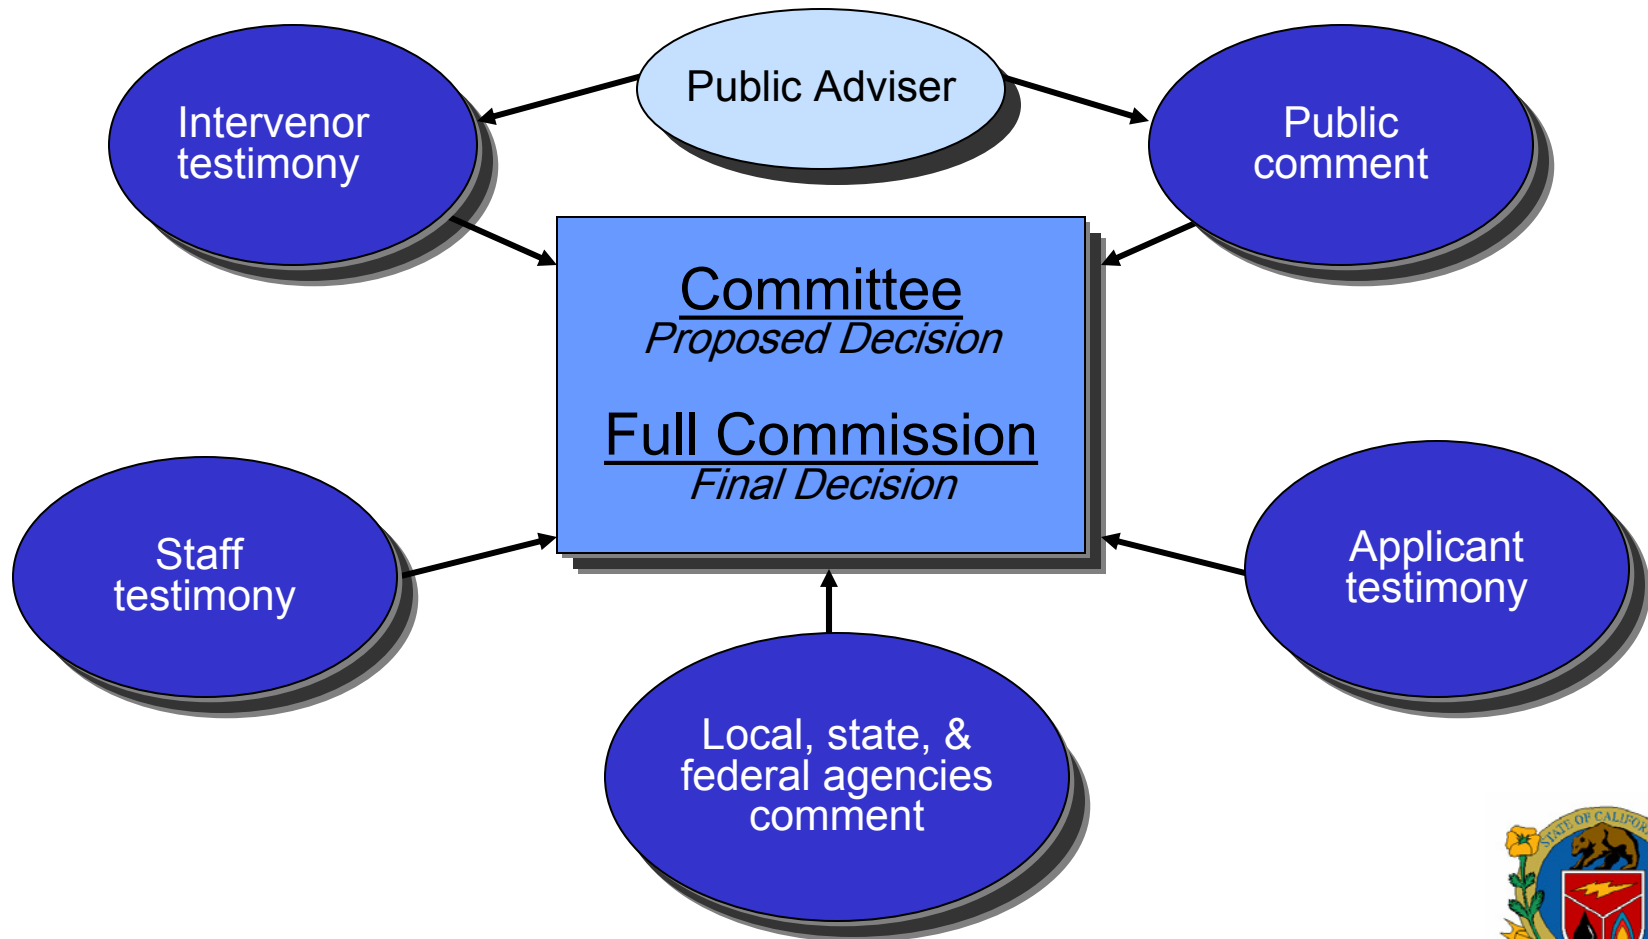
Public Adviser

Intervenor testimony

Public comment

Committee
*Proposed Decision*

Full Commission
*Final Decision*

Staff testimony

Applicant testimony

Local, state, & federal agencies comment

STATE OF CALIFOR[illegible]